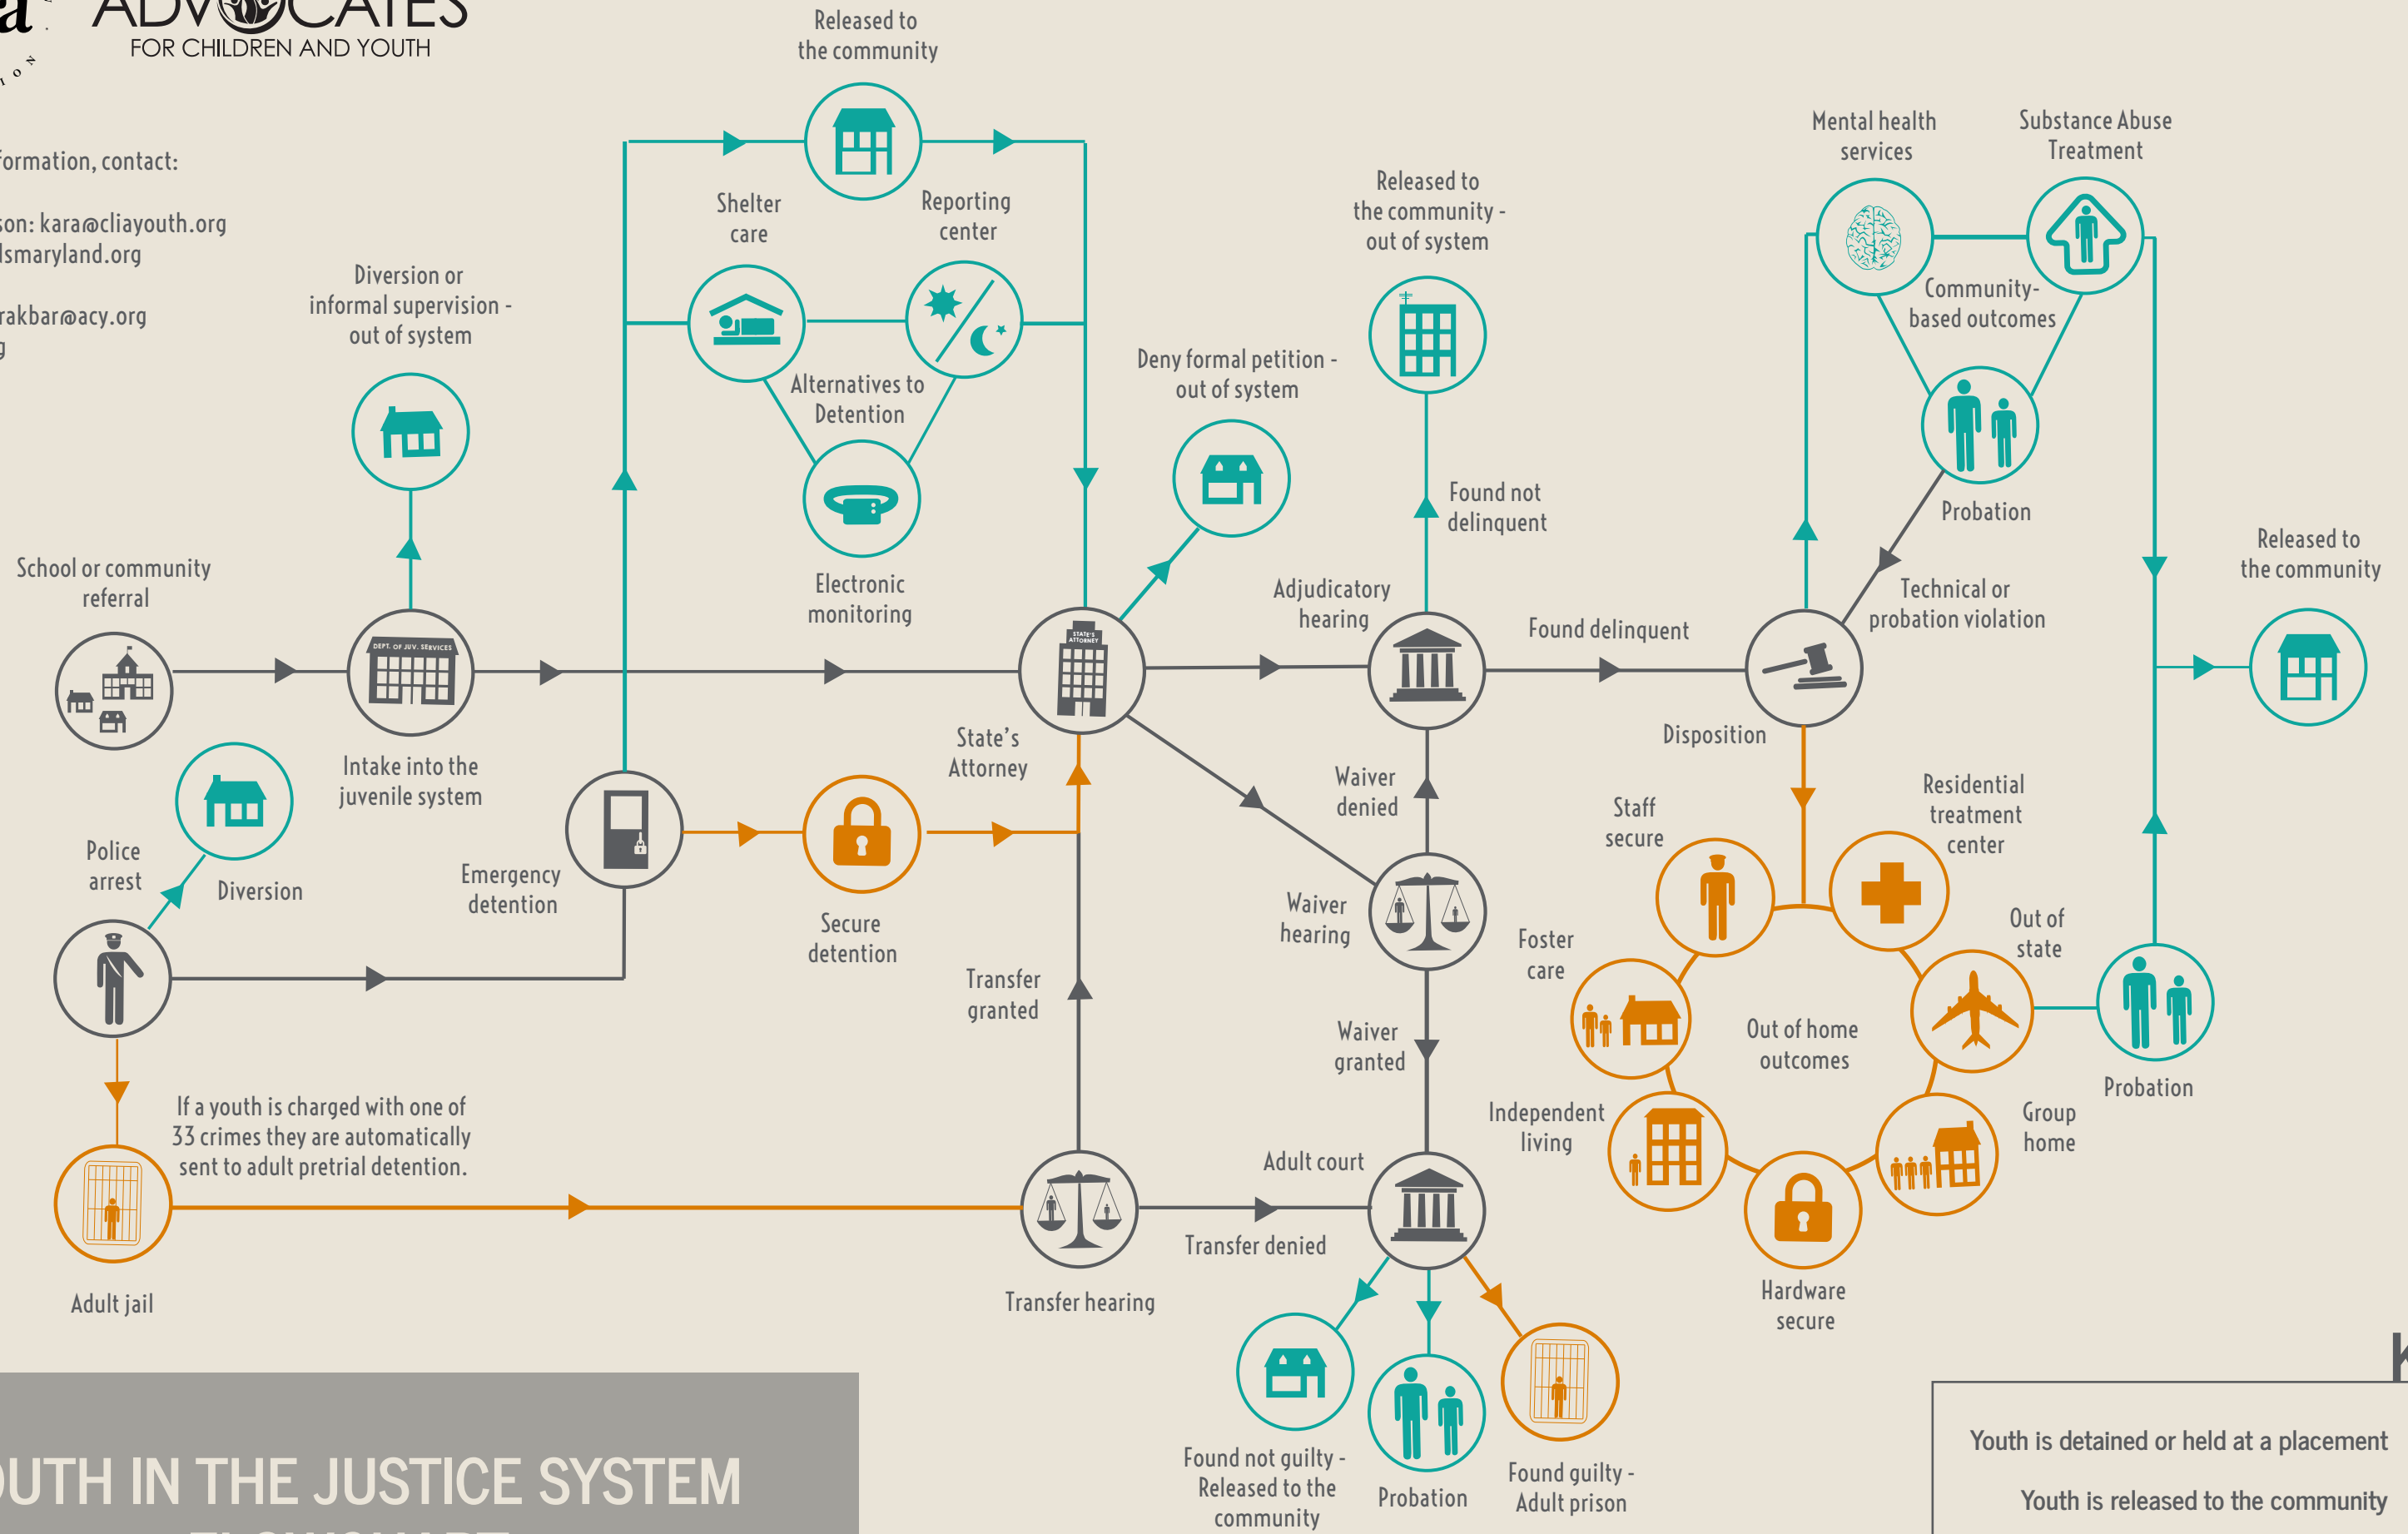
a ADV CATES
FOR CHILDREN AND YOUTH

formation, contact:

son: kara@cliayouth.org
lsmaryland.org

rakbar@acy.org
g

Released to the community

Shelter care

Reporting center

Diversion or informal supervision - out of system

Alternatives to Detention

Electronic monitoring

Released to the community - out of system

Deny formal petition - out of system

Found not delinquent

Mental health services

Substance Abuse Treatment

Community-based outcomes

Probation

Technical or probation violation

Released to the community

School or community referral

DEPT. OF JUV. SERVICES

Intake into the juvenile system

STATE'S ATTORNEY

State's Attorney

Adjudicatory hearing

Found delinquent

Disposition

Police arrest

Diversion

Emergency detention

Secure detention

Waiver denied

Waiver hearing

Staff secure

Residential treatment center

Out of state

Foster care

Out of home outcomes

Probation

Transfer granted

Waiver granted

Independent living

Group home

If a youth is charged with one of 33 crimes they are automatically sent to adult pretrial detention.

Adult court

Transfer denied

Hardware secure

Adult jail

Transfer hearing

Found not guilty - Released to the community

Probation

Found guilty - Adult prison

UTH IN THE JUSTICE SYSTEM

Youth is detained or held at a placement

Youth is released to the community